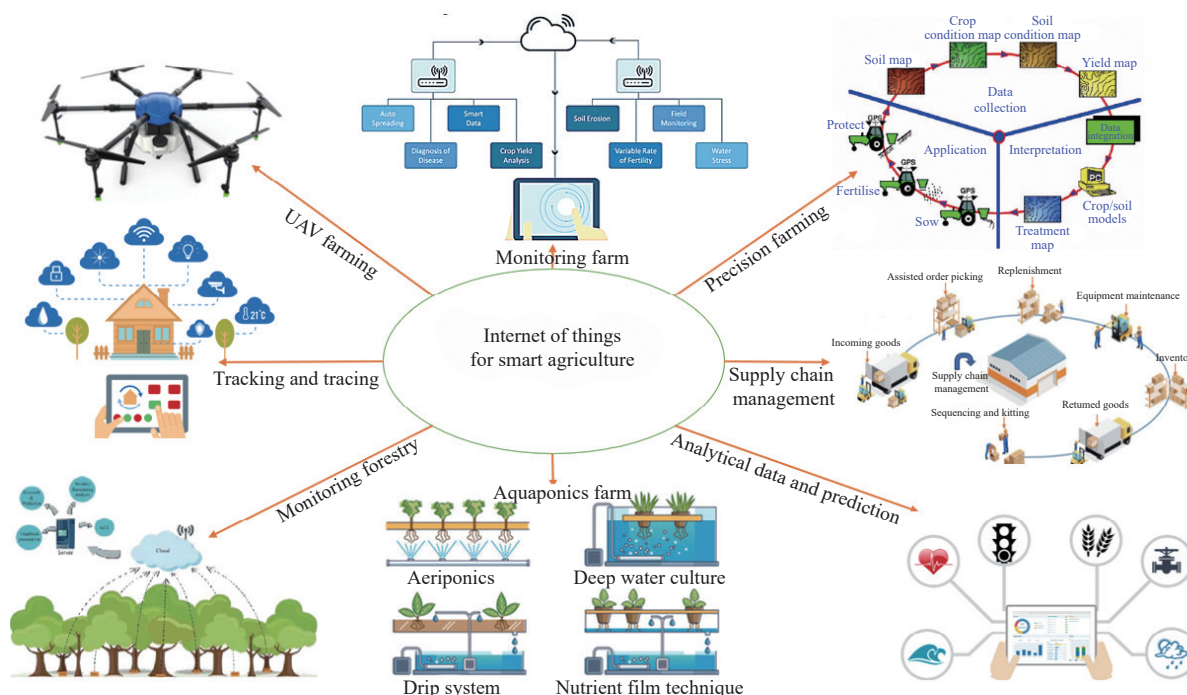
Internet of things for smart agriculture

UAV farming

Auto Spreading
Smart Data
Soil Erosion
Field Monitoring
Diagnosis of Disease
Crop Yield Analysis
Variable Rate of Fertility
Water Stress

Monitoring farm

Precision farming

Crop condition map
Soil condition map
Soil map
Yield map
Data collection
Protect
GPS
Application
Interpretation
Data integration
GPS
Fertilise
GPS
Sow
Crop/soil models
Treatment map
PC

Tracking and tracing

$21°C$

Supply chain management

Assisted order picking
Replenishment
Equipment maintenance
Incoming goods
Supply chain management
Invento
Sequencing and kitting
Returned goods

Monitoring forestry

Cloud
Server

Aquaponics farm

Aeriponics
Deep water culture
Drip system
Nutrient film technique

Analytical data and prediction